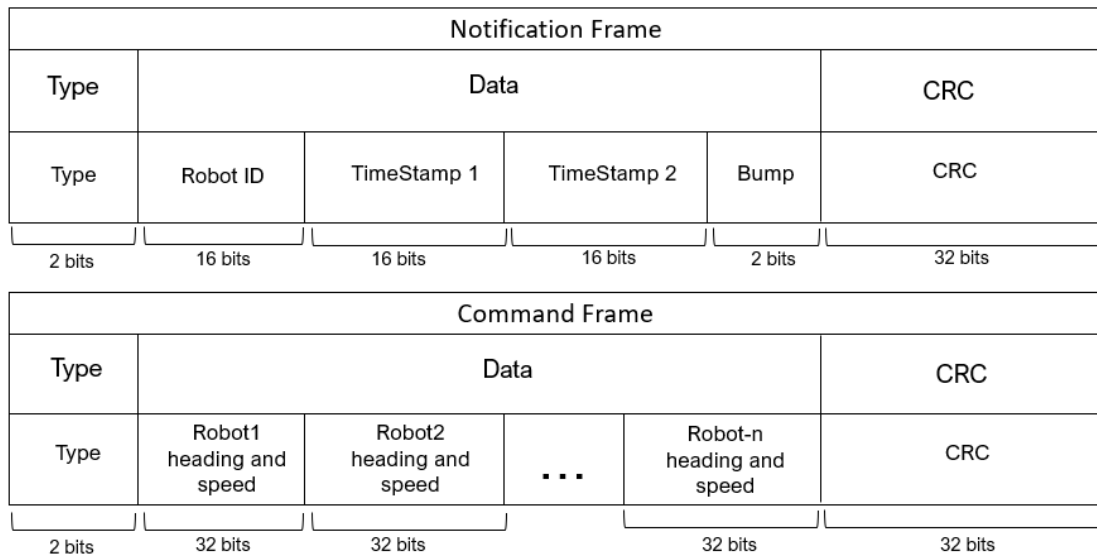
Notification Frame

| Type | Data | | | | CRC |
|---|---|---|---|---|---|
| Type | Robot ID | TimeStamp 1 | TimeStamp 2 | Bump | CRC |
| 2 bits | 16 bits | 16 bits | 16 bits | 2 bits | 32 bits |

Command Frame

| Type | Data | | | | CRC |
|---|---|---|---|---|---|
| Type | Robot1 heading and speed | Robot2 heading and speed | ... | Robot-n heading and speed | CRC |
| 2 bits | 32 bits | 32 bits | | 32 bits | 32 bits |